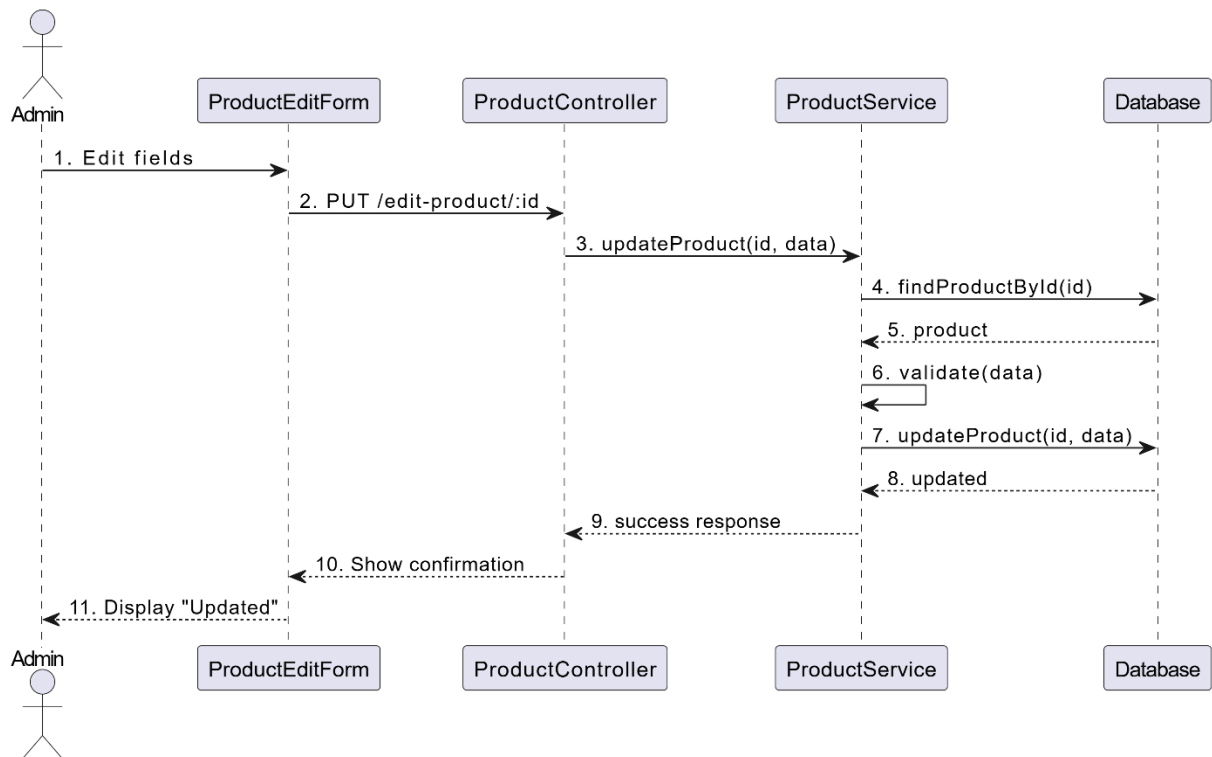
Admin

ProductEditForm

ProductController

ProductService

Database

1. Edit fields

2. PUT /edit-product/:id

3. updateProduct(id, data)

4. findProductById(id)

5. product

6. validate(data)

7. updateProduct(id, data)

8. updated

9. success response

10. Show confirmation

11. Display "Updated"

Admin

ProductEditForm

ProductController

ProductService

Database